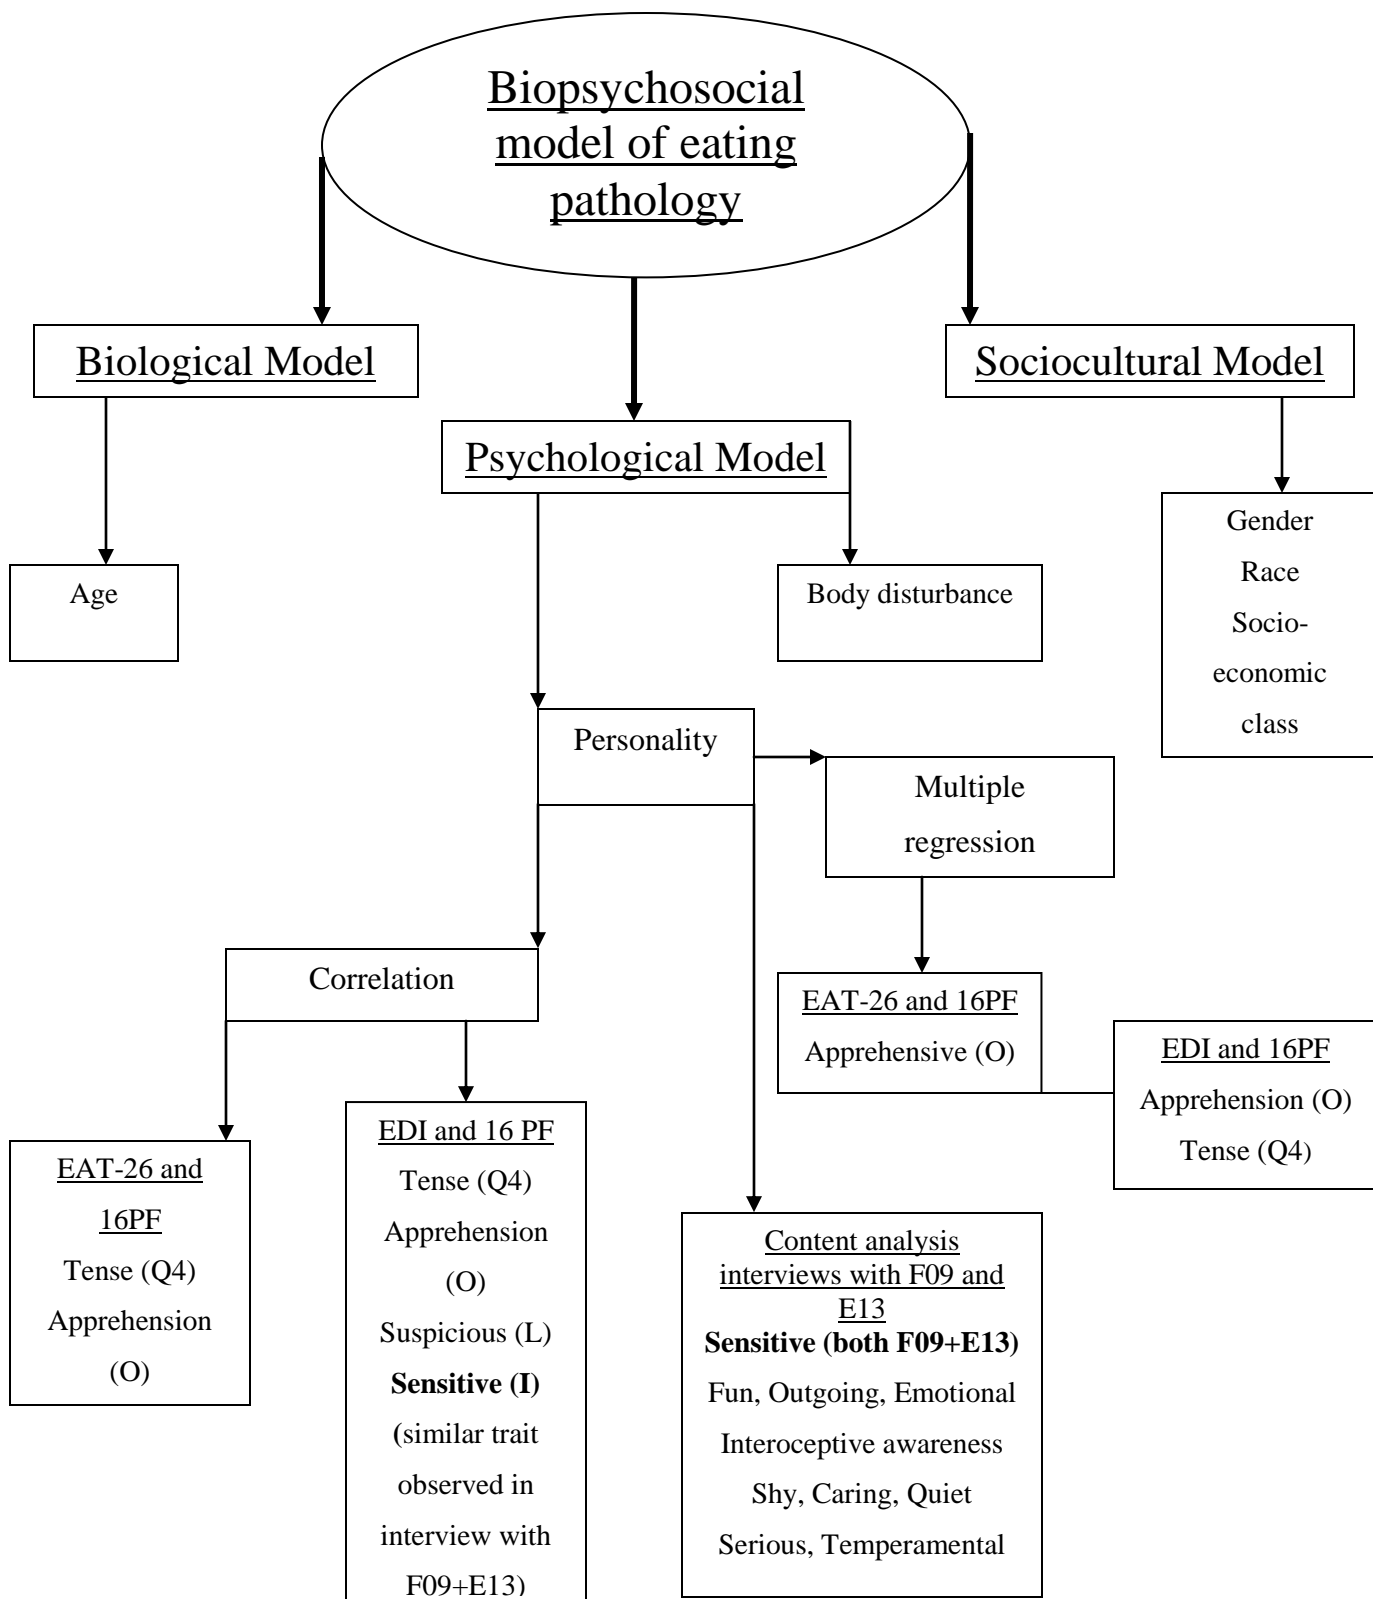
Biopsychosocial model of eating pathology

Biological Model

Psychological Model

Sociocultural Model

Age

Body disturbance

Gender
Race
Socio-economic class

Personality

Multiple regression

Correlation

EAT-26 and 16PF
Apprehensive (O)

EDI and 16PF
Apprehension (O)
Tense (Q4)

EAT-26 and 16PF
Tense (Q4)
Apprehension (O)

EDI and 16 PF
Tense (Q4)
Apprehension (O)
Suspicious (L)
**Sensitive (I)**
(similar trait observed in interview with F09+E13)

Content analysis interviews with F09 and E13
**Sensitive (both F09+E13)**
Fun, Outgoing, Emotional
Interoceptive awareness
Shy, Caring, Quiet
Serious, Temperamental